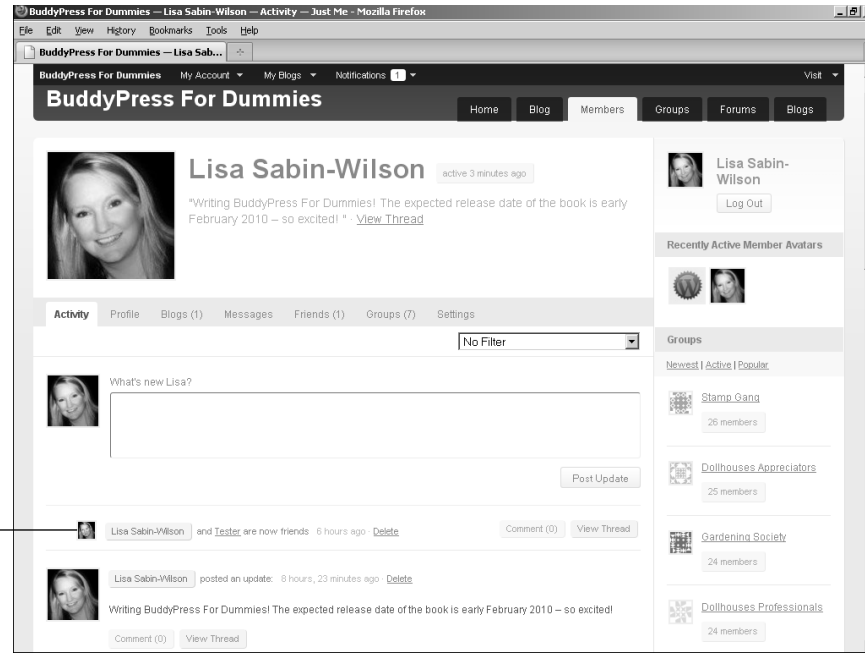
BuddyPress For Dummies — Lisa Sabin-Wilson — Activity — Just Me - Mozilla Firefox

File Edit View History Bookmarks Tools Help

BuddyPress For Dummies — Lisa Sab...

BuddyPress For Dummies My Account My Blogs Notifications 1 Visit

BuddyPress For Dummies

Home Blog Members Groups Forums Blogs

Lisa Sabin-Wilson active 3 minutes ago

"Writing BuddyPress For Dummies! The expected release date of the book is early February 2010 – so excited! " · View Thread

Activity Profile Blogs (1) Messages Friends (1) Groups (7) Settings

No Filter

What's new Lisa?

Post Update

Lisa Sabin-Wilson and Tester are now friends. 6 hours ago · Delete

Comment (0) View Thread

Lisa Sabin-Wilson posted an update: 8 hours, 23 minutes ago · Delete

Writing BuddyPress For Dummies! The expected release date of the book is early February 2010 – so excited!

Comment (0) View Thread

Lisa Sabin-Wilson

Log Out

Recently Active Member Avatars

Groups

Newest | Active | Popular

Stamp Gang
26 members

Dollhouses Appreciators
25 members

Gardening Society
24 members

Dollhouses Professionals
24 members